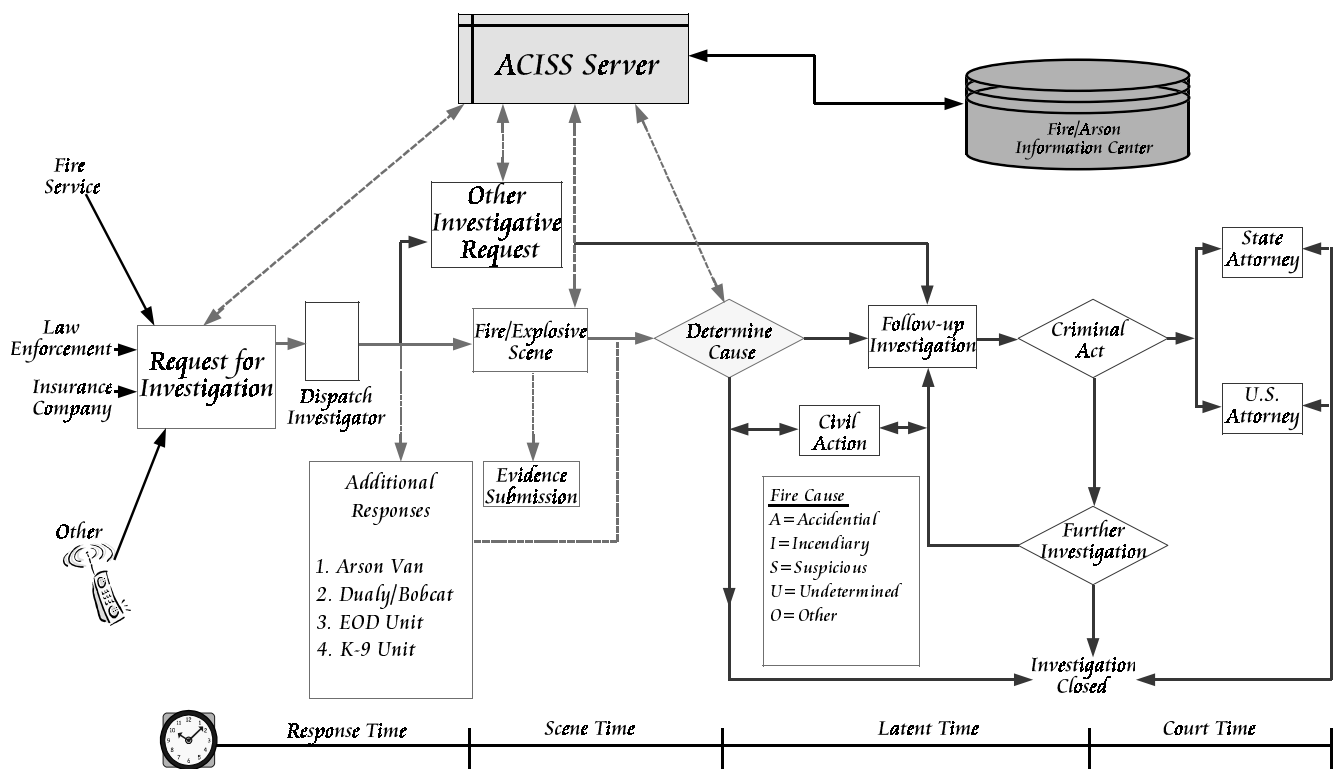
ACISS Server

Fire/Arson Information Center

Fire Service

Law Enforcement

Insurance Company

Other

Request for Investigation

Dispatch Investigator

Other Investigative Request

Fire/Explosive Scene

Determine Cause

Follow-up Investigation

Criminal Act

State Attorney

U.S. Attorney

Civil Action

Evidence Submission

Additional Responses

1. Arson Van
2. Dualy/Bobcat
3. EOD Unit
4. K-9 Unit

Fire Cause
A = Accidential
I = Incendiary
S = Suspicious
U = Undetermined
O = Other

Further Investigation

Investigation Closed

Response Time

Scene Time

Latent Time

Court Time